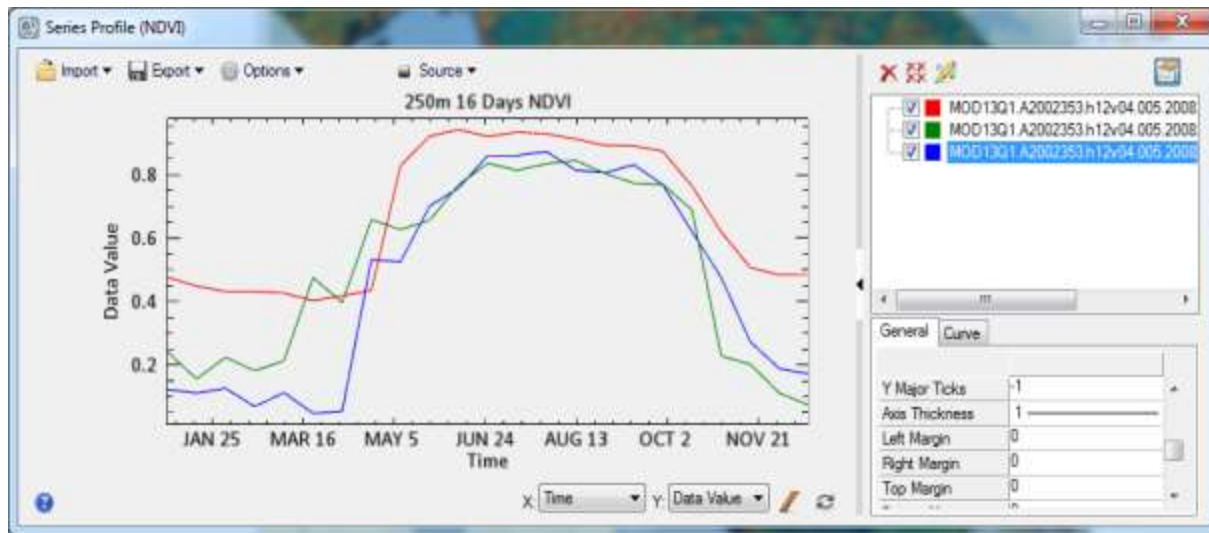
Series Profile (NDVI)

Import ▾ Export ▾ Options ▾ Source ▾

250m 16 Days NDVI

Data Value

0.8
0.6
0.4
0.2

JAN 25 MAR 16 MAY 5 JUN 24 AUG 13 OCT 2 NOV 21

Time

X: Time Y: Data Value

MOD13Q1.A2002353.h12v04.005.2008
MOD13Q1.A2002353.h12v04.005.2008
MOD13Q1.A2002353.h12v04.005.2008

General Curve

| Y Major Ticks | -1 |
|---|---|
| Axis Thickness | 1 |
| Left Margin | 0 |
| Right Margin | 0 |
| Top Margin | 0 |